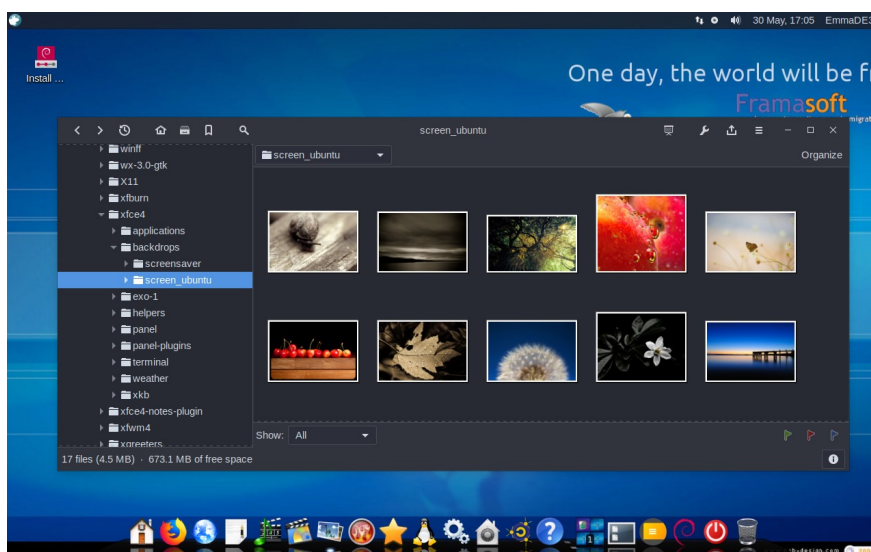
30 May, 17:05 EmmaDE3

Install ...

One day, the world will be fr

Framasoft

screen_ubuntu

winff
wx-3.0-gtk
X11
xfburn
xfce4
applications
backdrops
screensaver
screen_ubuntu
exo-1
helpers
panel
panel-plugins
terminal
weather
xkb
xfce4-notes-plugin
xfwm4
xgreeters

screen_ubuntu

Organize

Show: All

17 files (4.5 MB) · 673.1 MB of free space